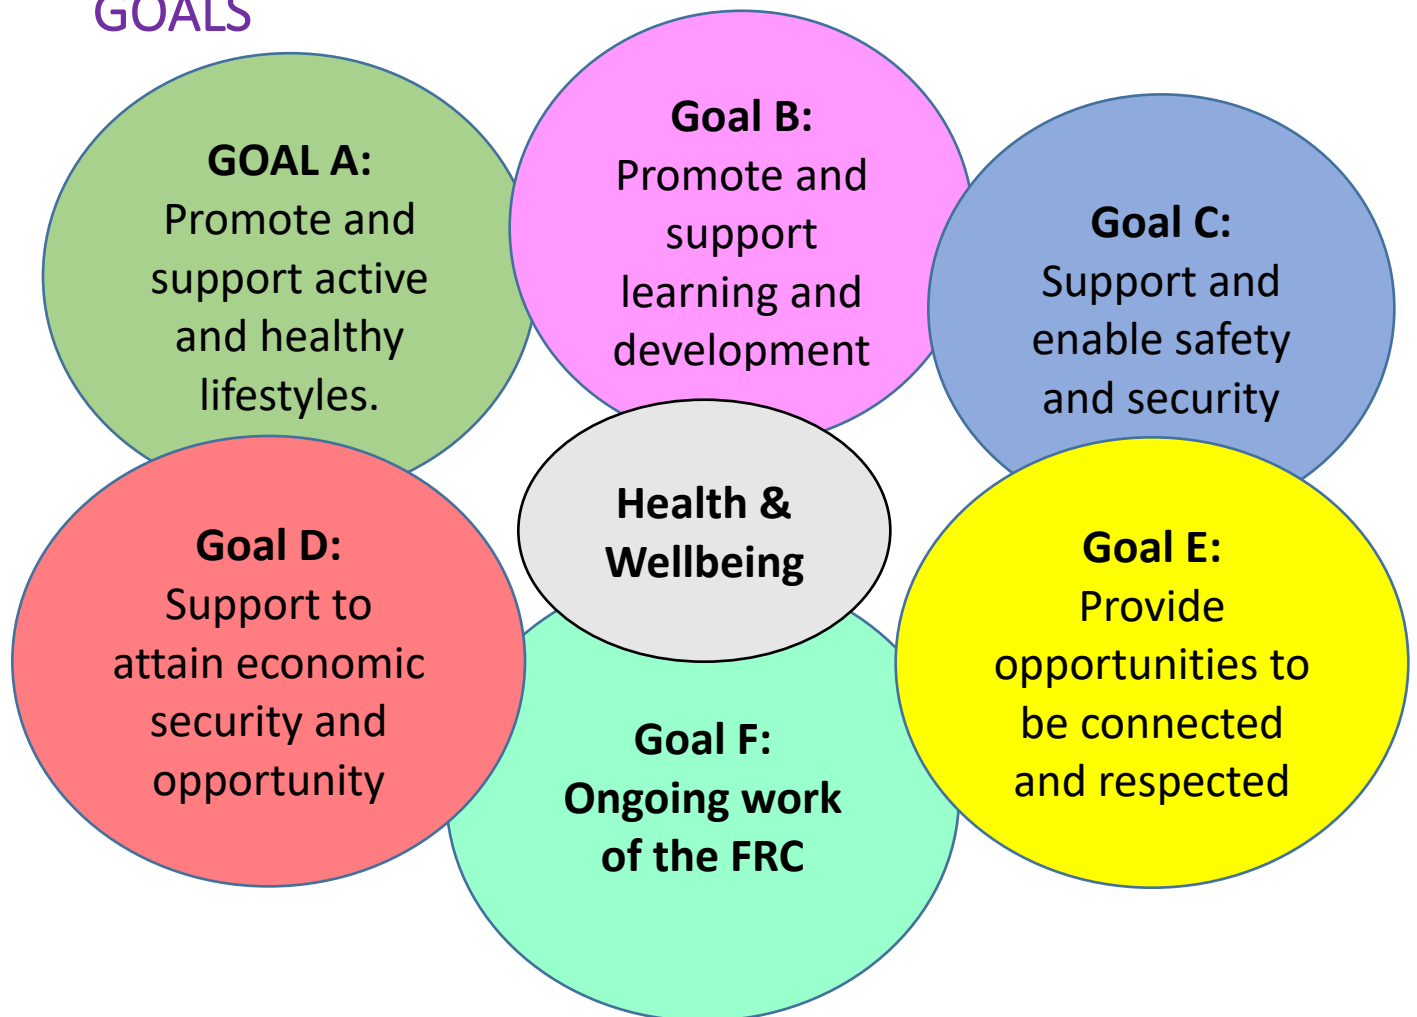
GOALS

GOAL A:
Promote and support active and healthy lifestyles.

Goal B:
Promote and support learning and development

Goal C:
Support and enable safety and security

Health & Wellbeing

Goal D:
Support to attain economic security and opportunity

Goal E:
Provide opportunities to be connected and respected

Goal F:
Ongoing work of the FRC